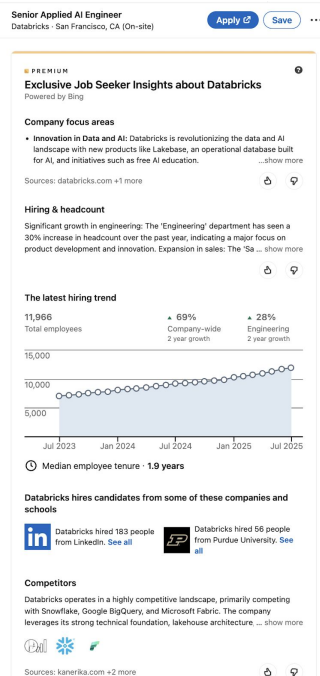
Senior Applied AI Engineer
Databricks · San Francisco, CA (On-site)

Apply

Save

PREMIUM

Exclusive Job Seeker Insights about Databricks

Powered by Bing

Company focus areas

• Innovation in Data and AI: Databricks is revolutionizing the data and AI landscape with new products like Lakebase, an operational database built for AI, and initiatives such as free AI education. ...show more

Sources: databricks.com +1 more

Hiring & headcount

Significant growth in engineering: The 'Engineering' department has seen a 30% increase in headcount over the past year, indicating a major focus on product development and innovation. Expansion in sales: The 'Sa ...show more

The latest hiring trend

| 11,966 | ▲ 69% | ▲ 28% |
|---|---|---|
| Total employees | Company-wide 2 year growth | Engineering 2 year growth |

15,000
10,000
5,000

Jul 2023 Jan 2024 Jul 2024 Jan 2025 Jul 2025

Median employee tenure · 1.9 years

Databricks hires candidates from some of these companies and schools

Databricks hired 183 people from LinkedIn. See all

Databricks hired 56 people from Purdue University. See all

Competitors

Databricks operates in a highly competitive landscape, primarily competing with Snowflake, Google BigQuery, and Microsoft Fabric. The company leverages its strong technical foundation, lakehouse architecture, ...show more

Sources: kanerika.com +2 more